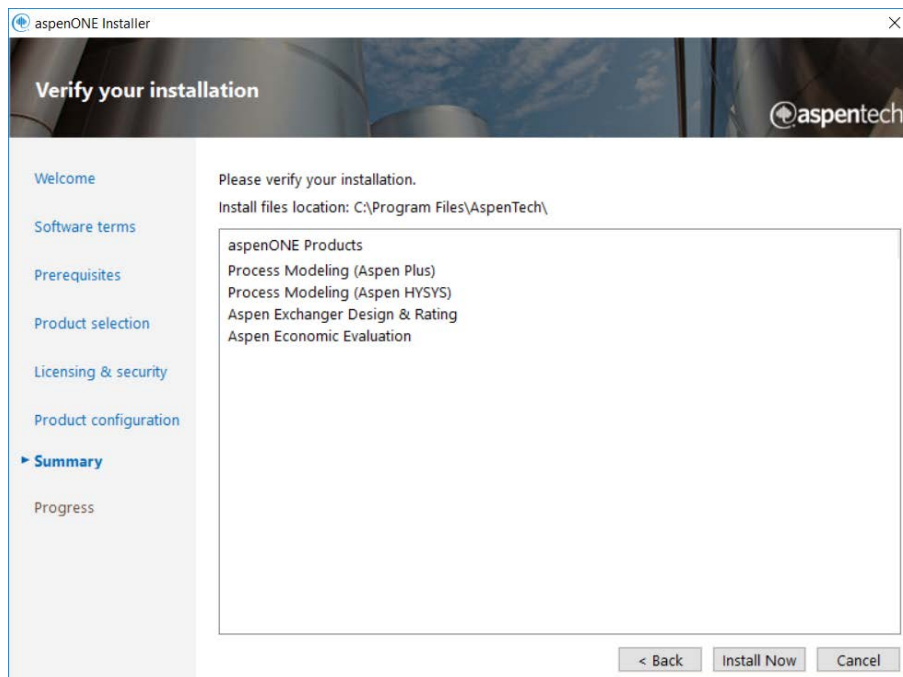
aspenONE Installer

×

Verify your installation

aspentech

Welcome

Software terms

Prerequisites

Product selection

Licensing & security

Product configuration

► Summary

Progress

Please verify your installation.

Install files location: C:\Program Files\AspenTech\

aspenONE Products
Process Modeling (Aspen Plus)
Process Modeling (Aspen HYSYS)
Aspen Exchanger Design & Rating
Aspen Economic Evaluation

< Back

Install Now

Cancel